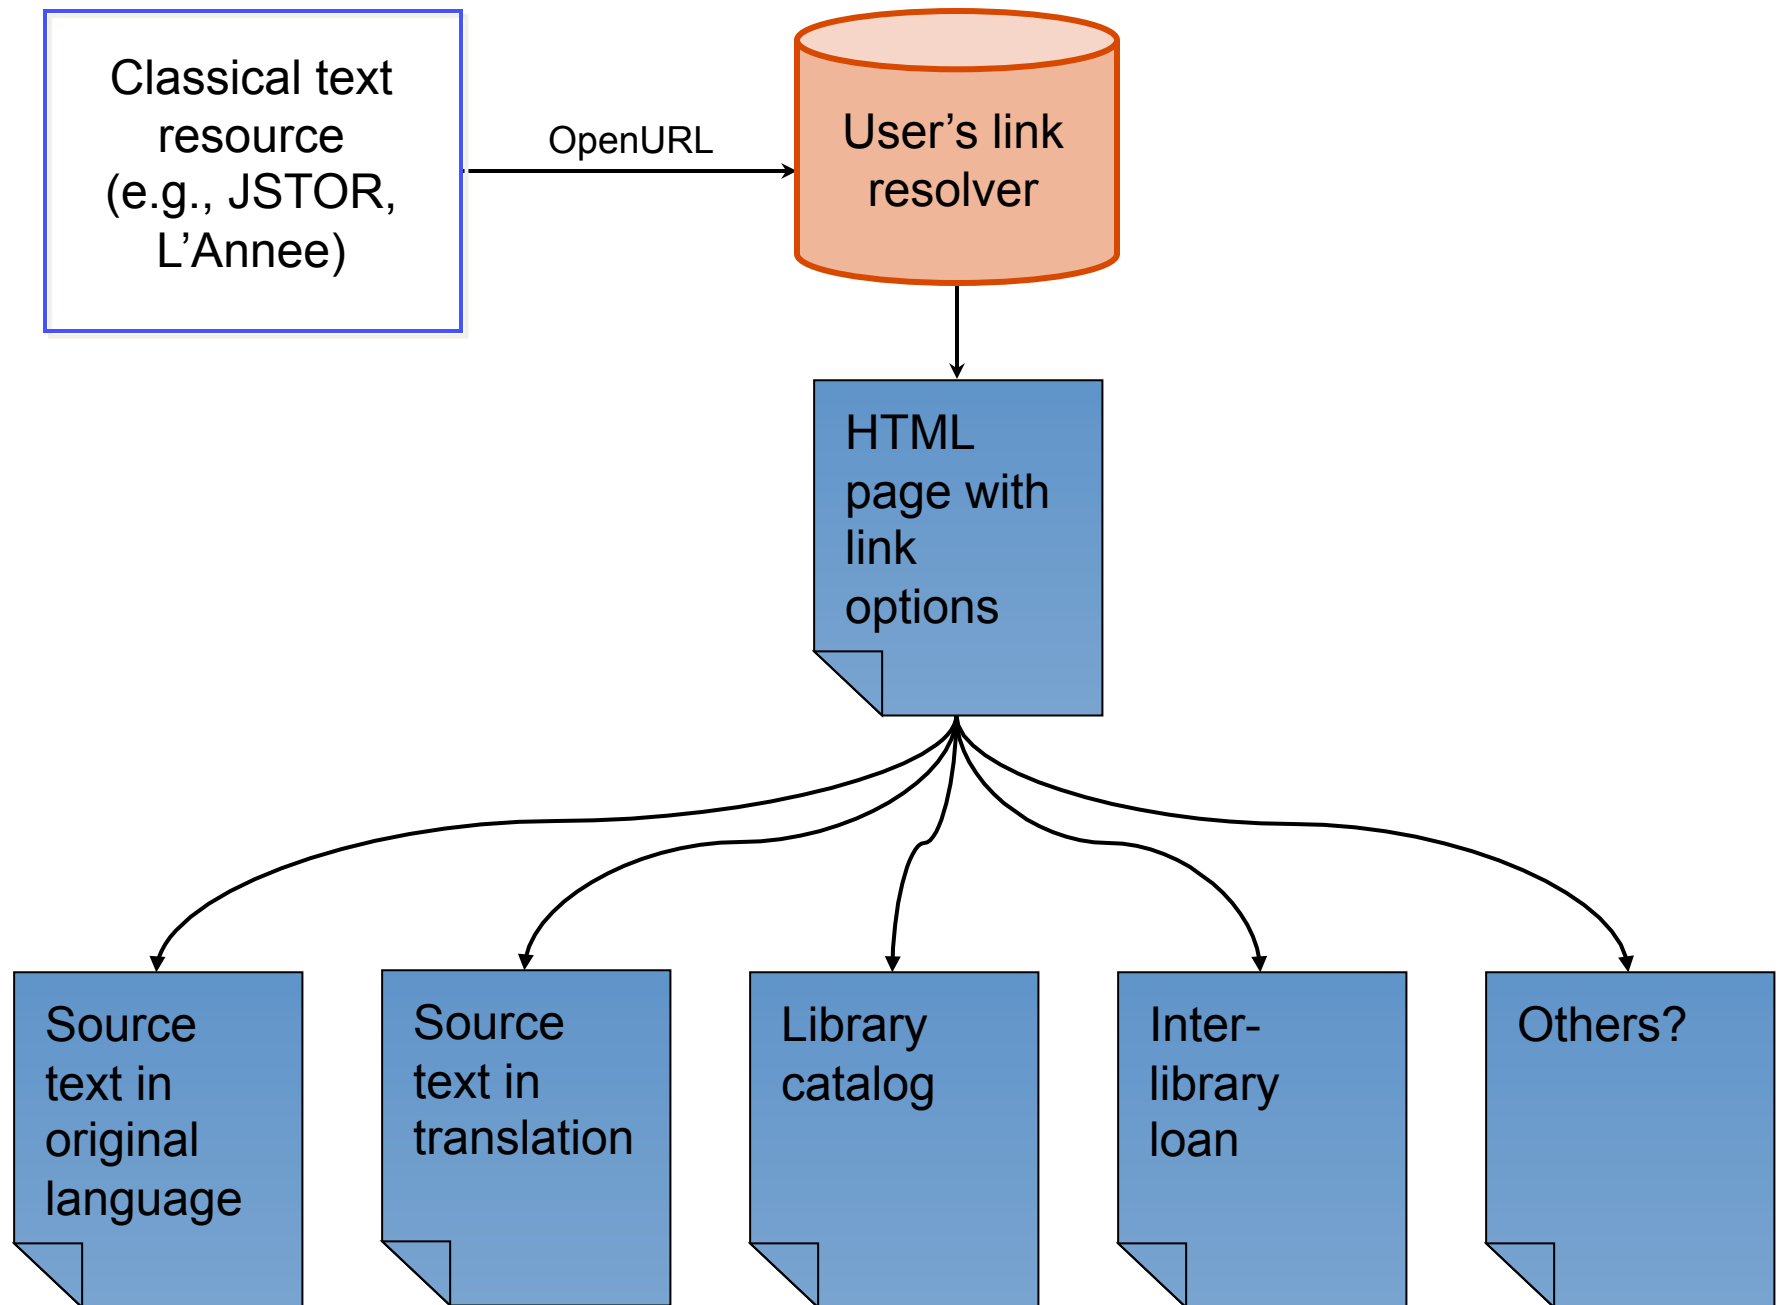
Classical text resource (e.g., JSTOR, L’Annee)

OpenURL

User’s link resolver

HTML page with link options

Source text in original language

Source text in translation

Library catalog

Inter-library loan

Others?